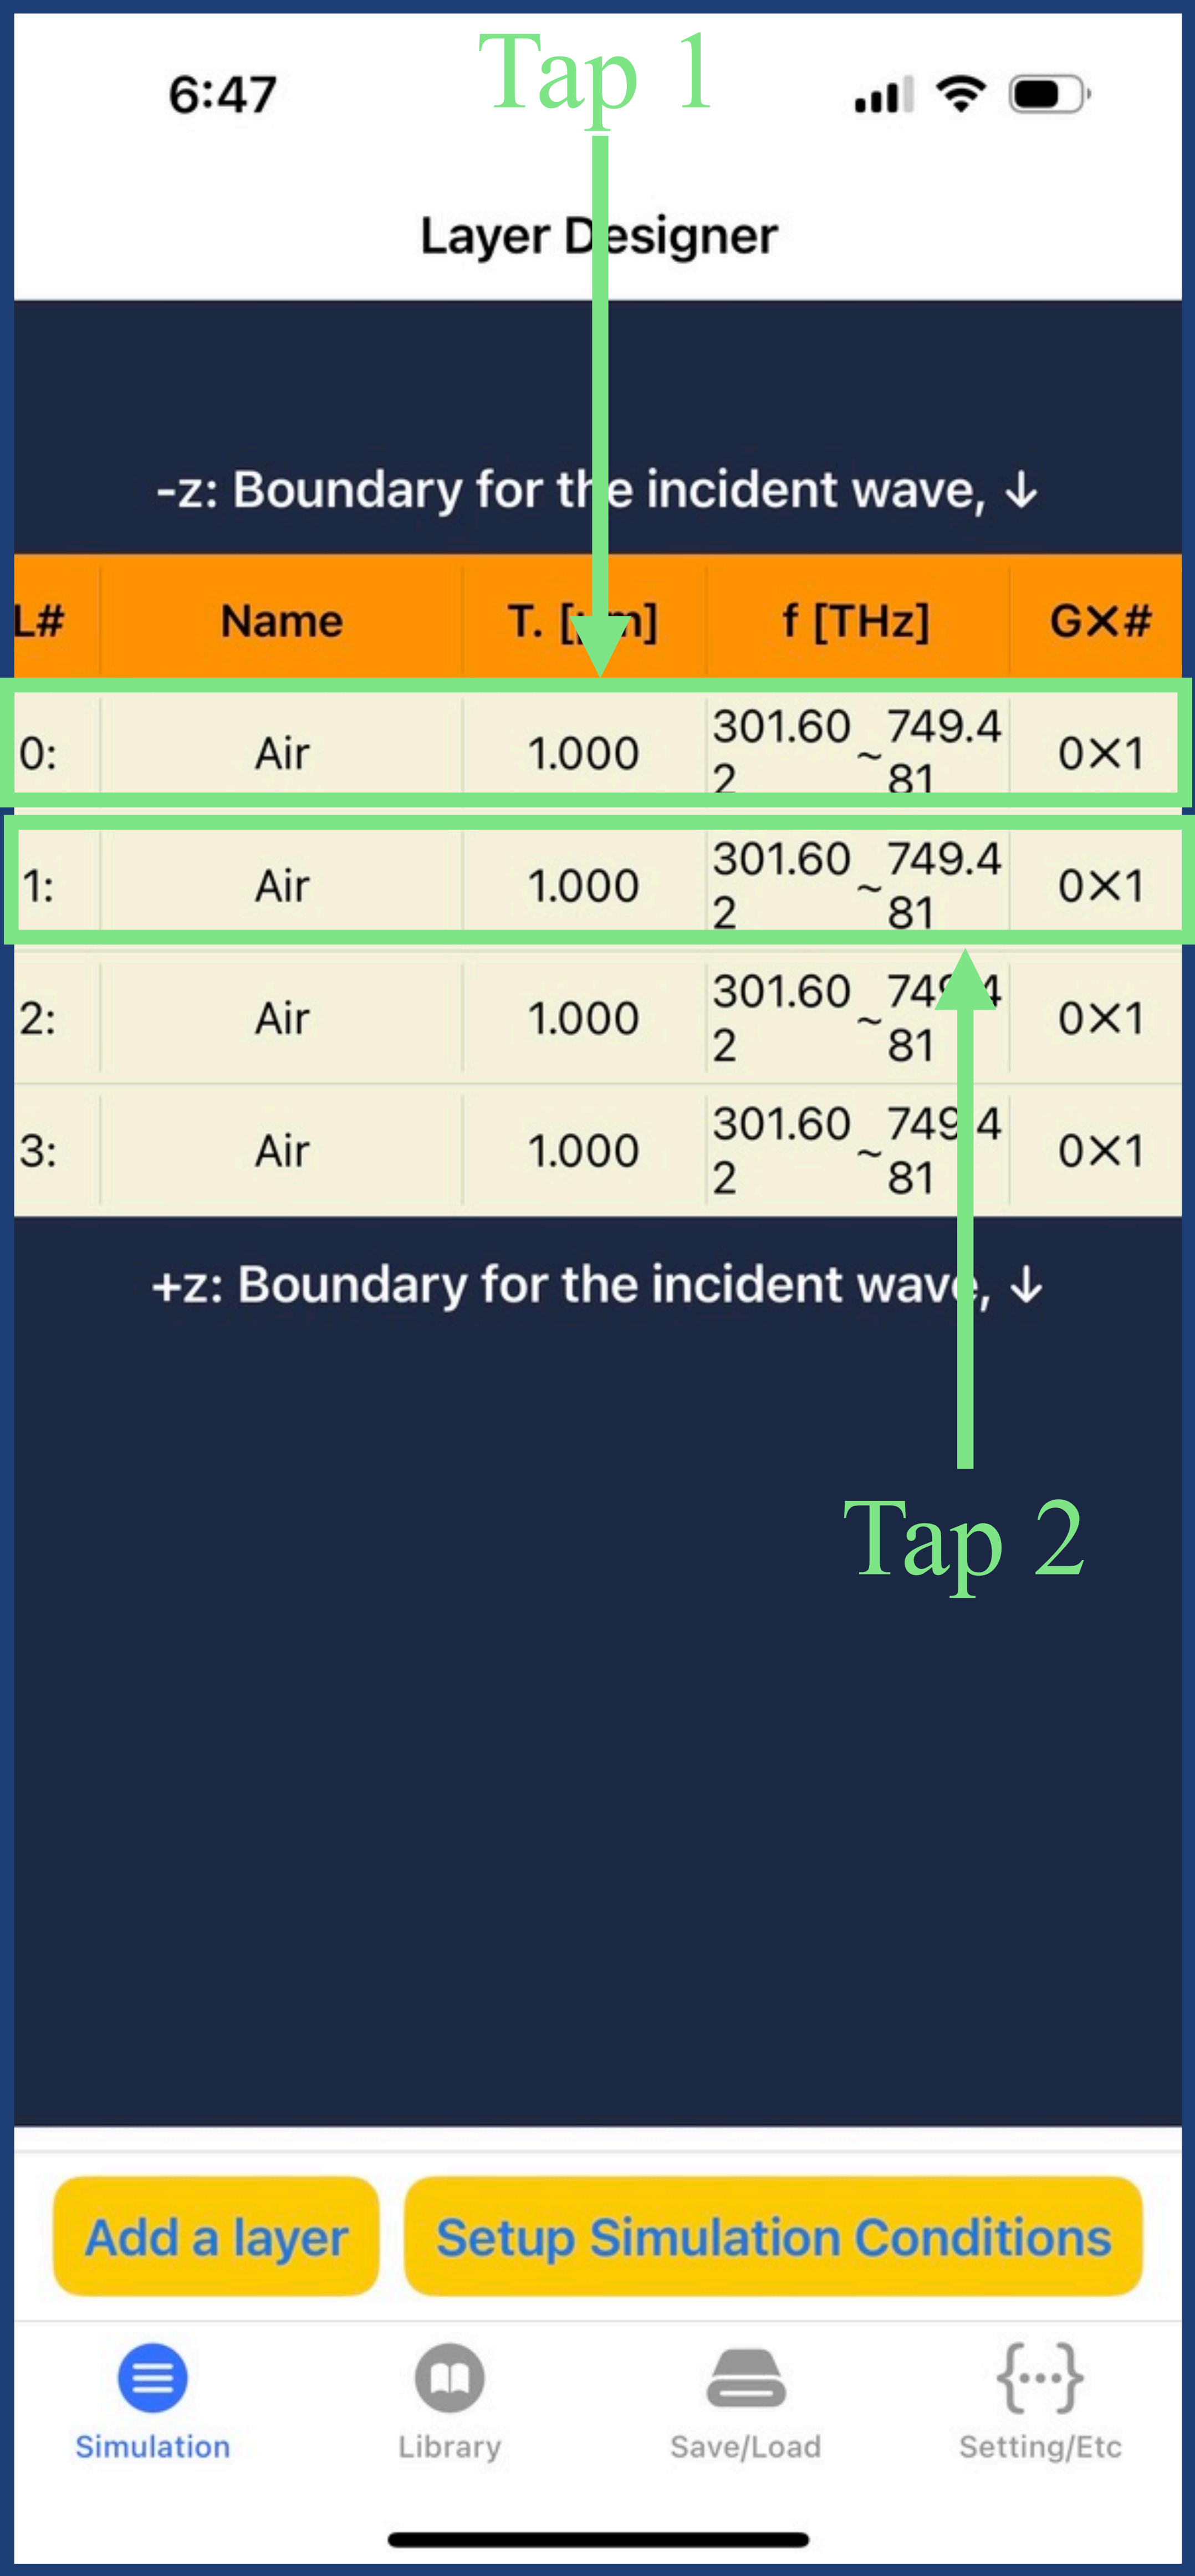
6:47

Tap 1

Layer Designer

-z: Boundary for the incident wave, ↓

| L# | Name | T. [μm] | f [THz] | GX# |
|---|---|---|---|---|
| 0: | Air | 1.000 | 301.602 ~ 749.481 | 0×1 |
| 1: | Air | 1.000 | 301.602 ~ 749.481 | 0×1 |
| 2: | Air | 1.000 | 301.602 ~ 749.481 | 0×1 |
| 3: | Air | 1.000 | 301.602 ~ 749.481 | 0×1 |

+z: Boundary for the incident wave, ↓

Tap 2

Add a layer

Setup Simulation Conditions

Simulation

Library

Save/Load

{···}

Setting/Etc